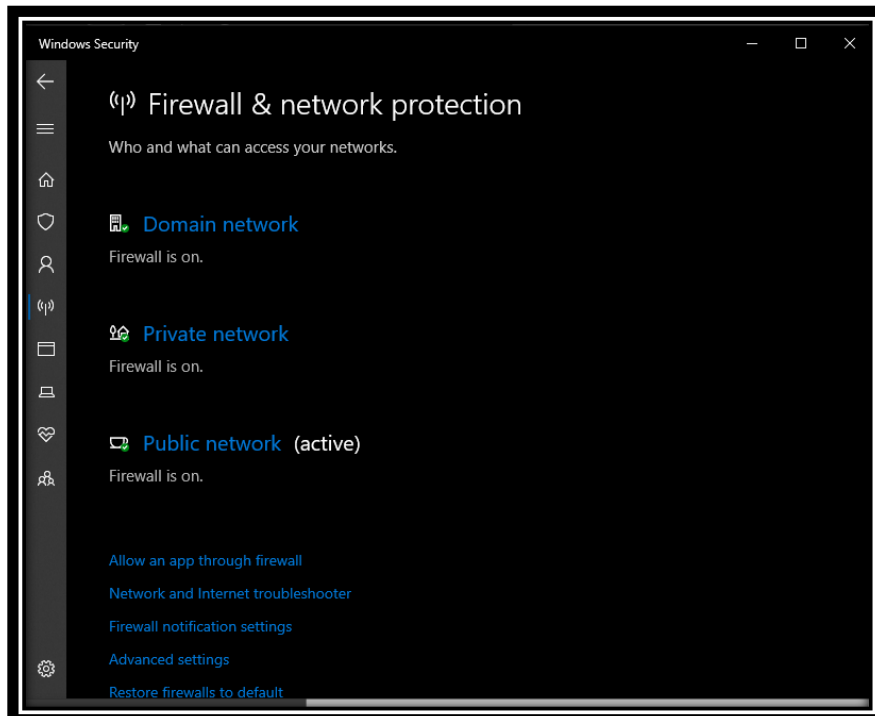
Windows Security

Firewall & network protection

Who and what can access your networks.

Domain network

Firewall is on.

Private network

Firewall is on.

Public network (active)

Firewall is on.

Allow an app through firewall

Network and Internet troubleshooter

Firewall notification settings

Advanced settings

Restore firewalls to default